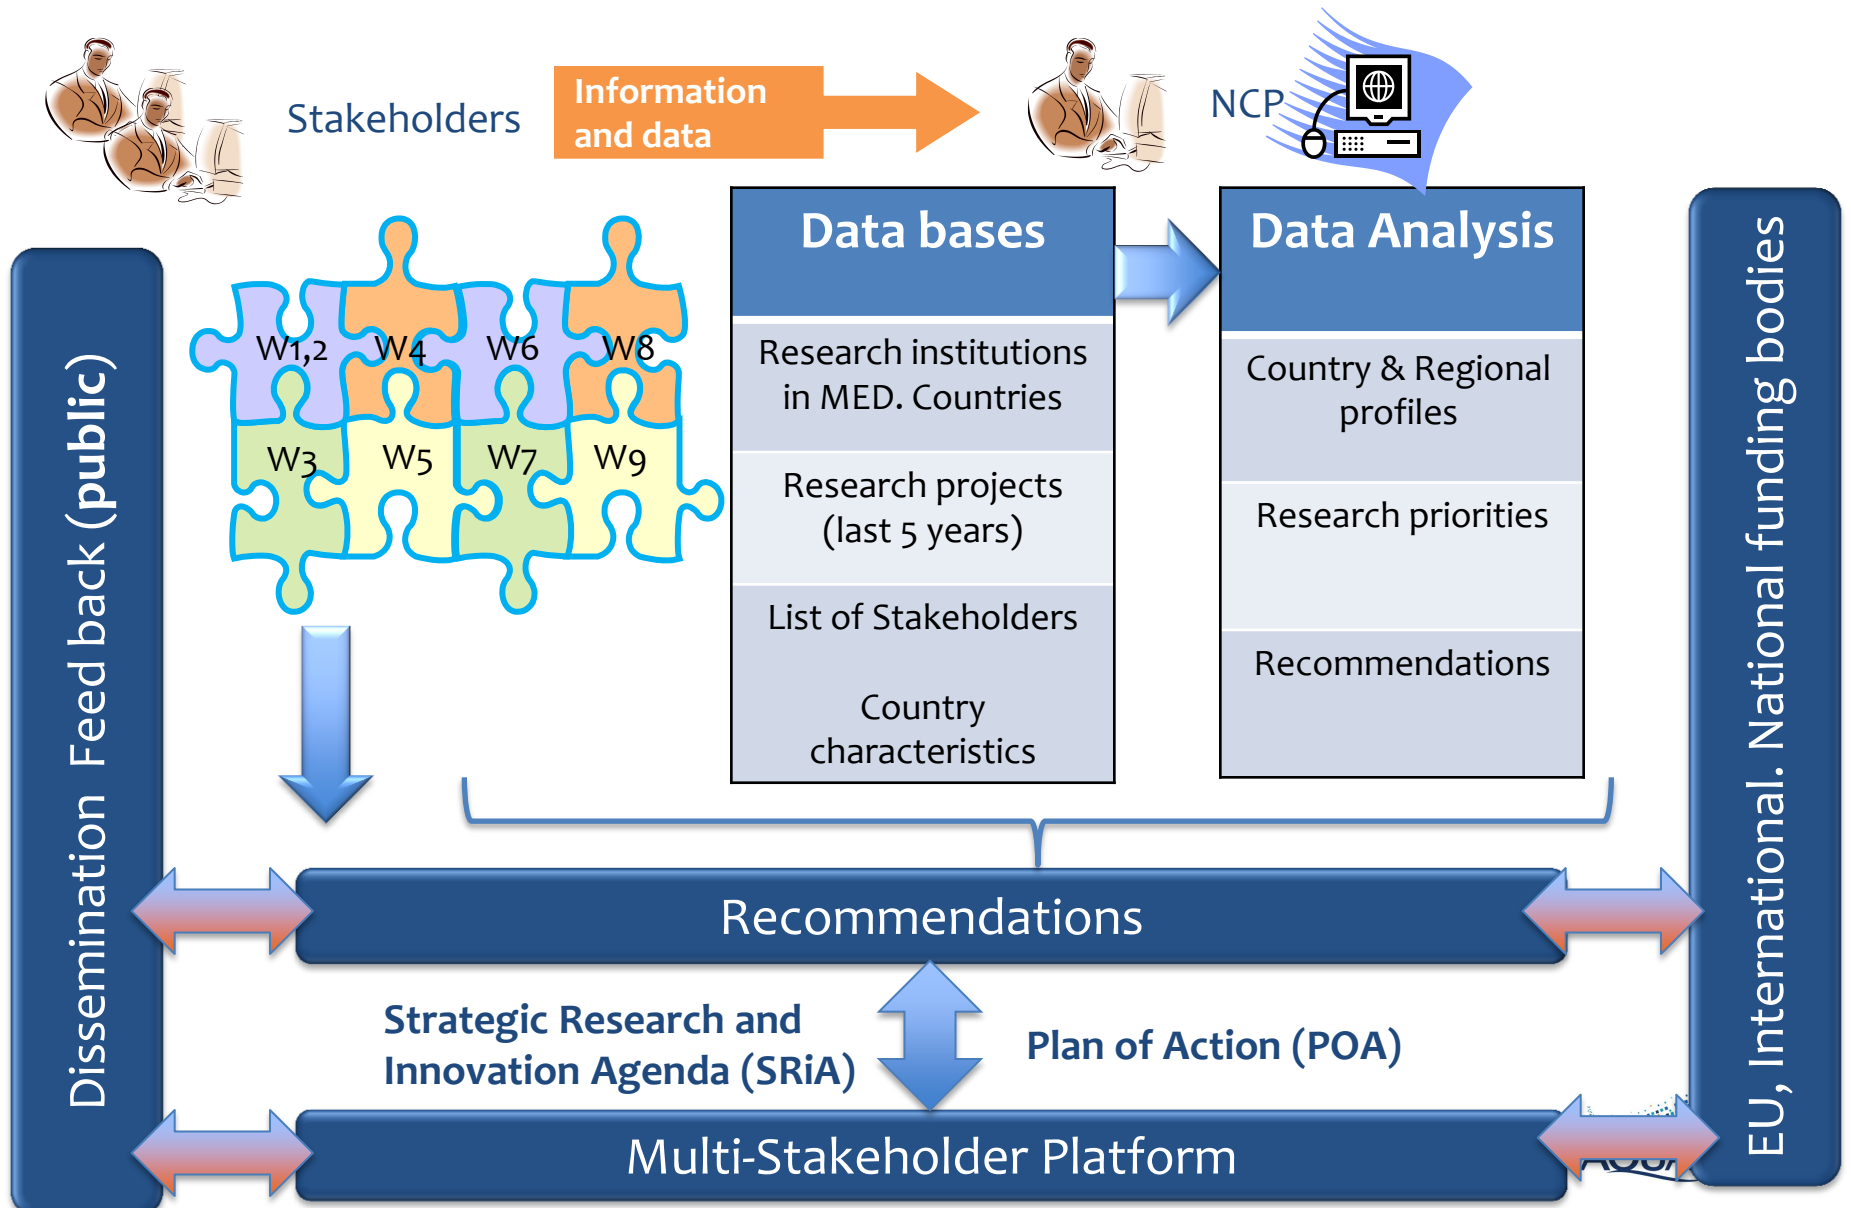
Stakeholders

Information and data

NCP

Dissemination Feed back (public)

W1,2 W4 W6 W8

W3 W5 W7 W9

Data bases

Research institutions in MED. Countries

Research projects (last 5 years)

List of Stakeholders

Country characteristics

Data Analysis

Country & Regional profiles

Research priorities

Recommendations

EU, International. National funding bodies

Recommendations

Strategic Research and Innovation Agenda (SRiA)

Plan of Action (POA)

Multi-Stakeholder Platform